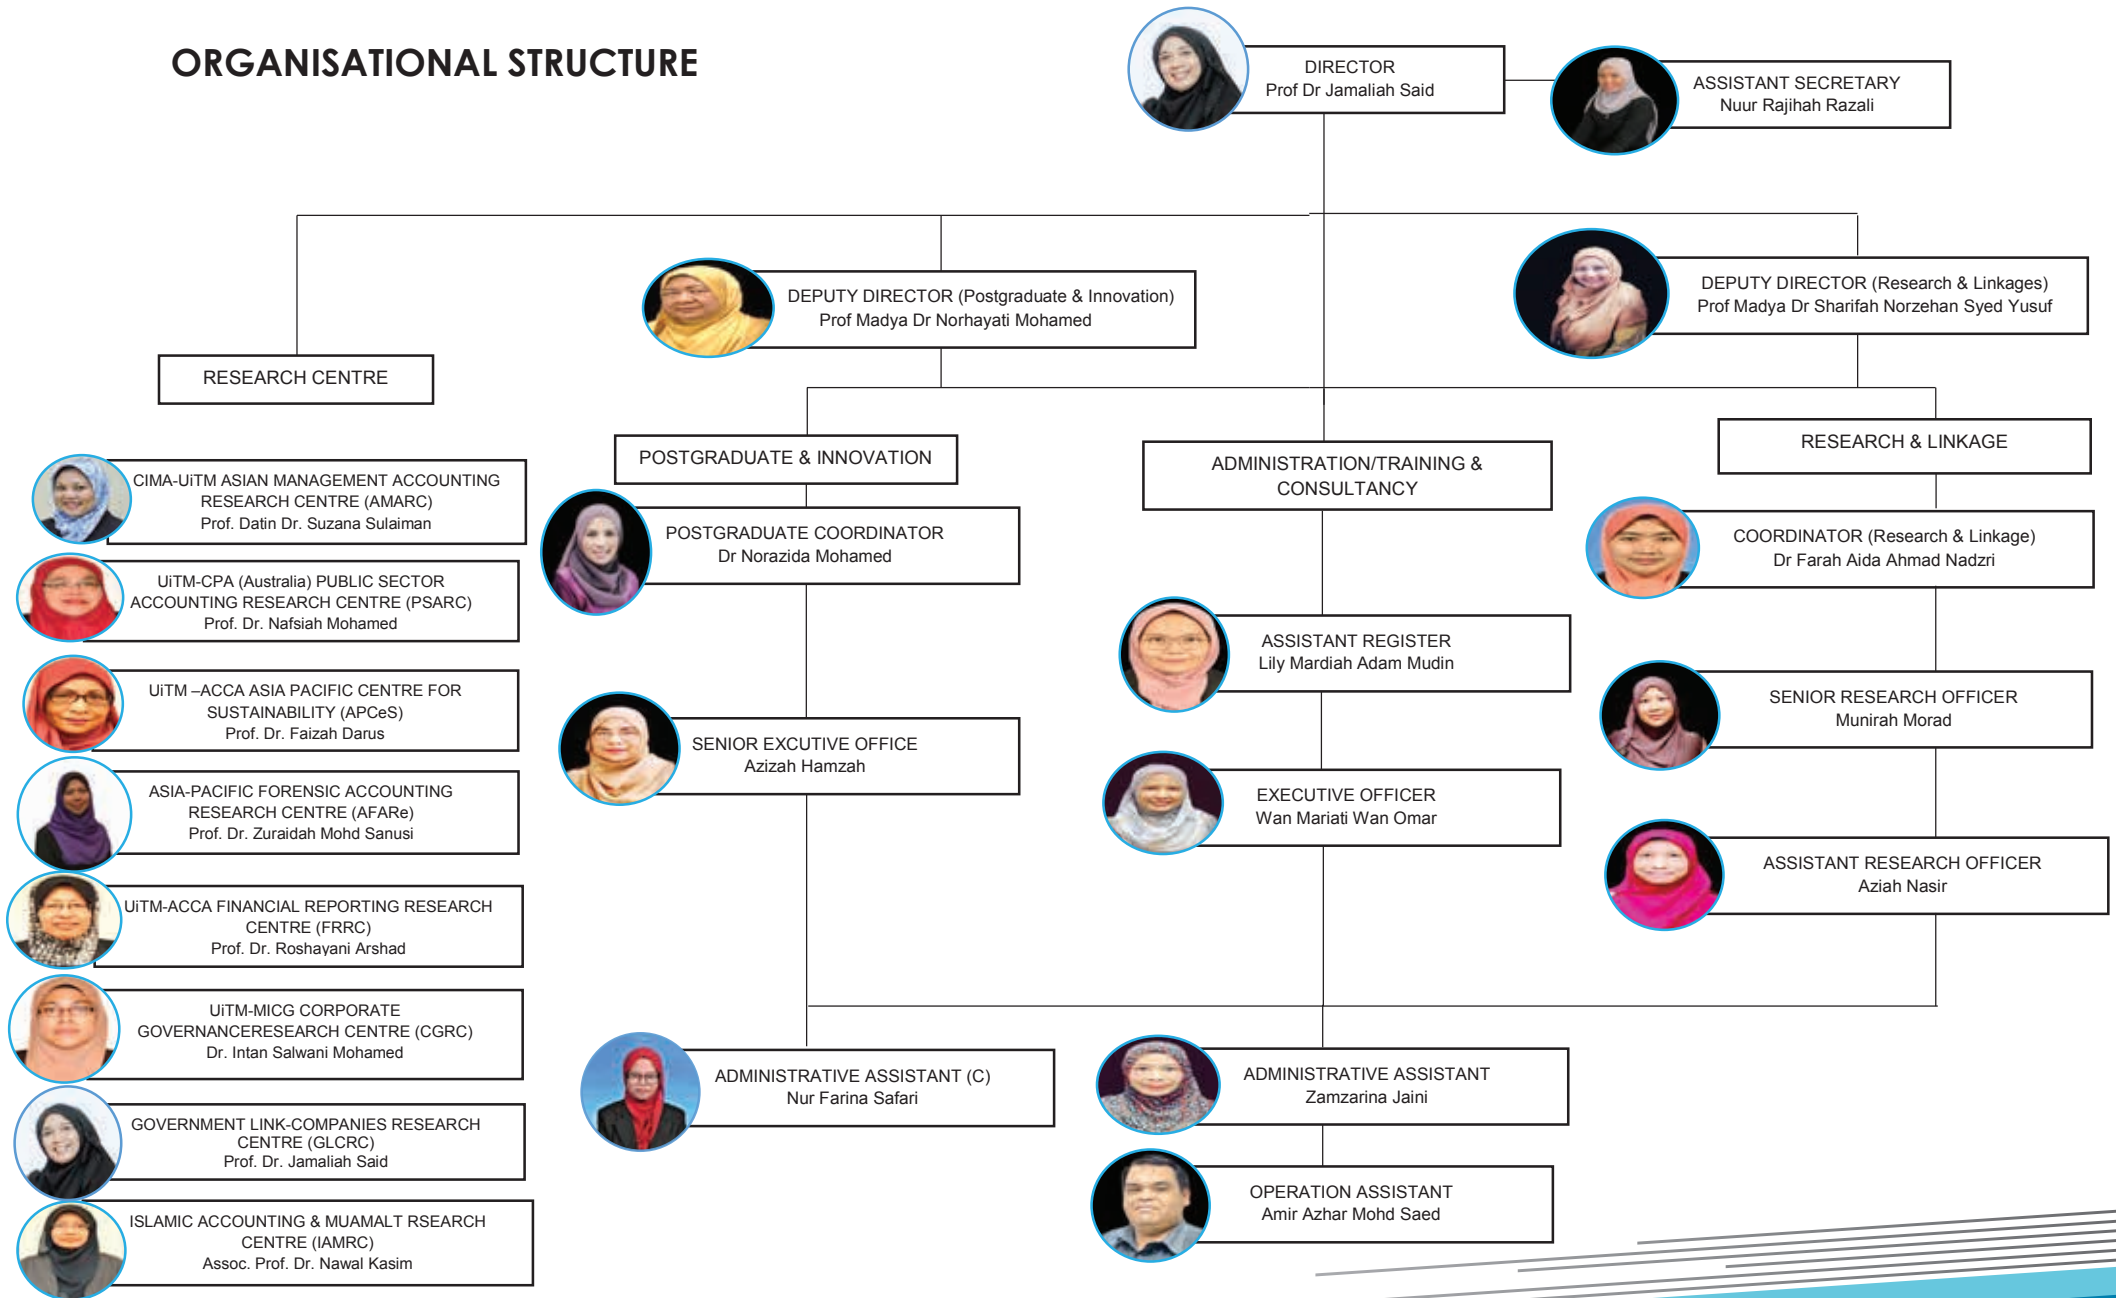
ORGANISATIONAL STRUCTURE

DIRECTOR
Prof Dr Jamaliah Said

ASSISTANT SECRETARY
Nuur Rajihah Razali

DEPUTY DIRECTOR (Postgraduate & Innovation)
Prof Madya Dr Norhayati Mohamed

DEPUTY DIRECTOR (Research & Linkages)
Prof Madya Dr Sharifah Norzehan Syed Yusuf

RESEARCH CENTRE

CIMA-UiTM ASIAN MANAGEMENT ACCOUNTING RESEARCH CENTRE (AMARC)
Prof. Datin Dr. Suzana Sulaiman

UiTM-CPA (Australia) PUBLIC SECTOR ACCOUNTING RESEARCH CENTRE (PSARC)
Prof. Dr. Nafsiah Mohamed

UiTM –ACCA ASIA PACIFIC CENTRE FOR SUSTAINABILITY (APCeS)
Prof. Dr. Faizah Darus

ASIA-PACIFIC FORENSIC ACCOUNTING RESEARCH CENTRE (AFARe)
Prof. Dr. Zuraidah Mohd Sanusi

UiTM-ACCA FINANCIAL REPORTING RESEARCH CENTRE (FRRC)
Prof. Dr. Roshayani Arshad

UiTM-MICG CORPORATE GOVERNANCERESEARCH CENTRE (CGRC)
Dr. Intan Salwani Mohamed

GOVERNMENT LINK-COMPANIES RESEARCH CENTRE (GLCRC)
Prof. Dr. Jamaliah Said

ISLAMIC ACCOUNTING & MUAMALT RSEARCH CENTRE (IAMRC)
Assoc. Prof. Dr. Nawal Kasim

POSTGRADUATE & INNOVATION

POSTGRADUATE COORDINATOR
Dr Norazida Mohamed

SENIOR EXCUTIVE OFFICE
Azizah Hamzah

ADMINISTRATIVE ASSISTANT (C)
Nur Farina Safari

ADMINISTRATION/TRAINING & CONSULTANCY

ASSISTANT REGISTER
Lily Mardiah Adam Mudin

EXECUTIVE OFFICER
Wan Mariati Wan Omar

ADMINISTRATIVE ASSISTANT
Zamzarina Jaini

OPERATION ASSISTANT
Amir Azhar Mohd Saed

RESEARCH & LINKAGE

COORDINATOR (Research & Linkage)
Dr Farah Aida Ahmad Nadzri

SENIOR RESEARCH OFFICER
Munirah Morad

ASSISTANT RESEARCH OFFICER
Aziah Nasir